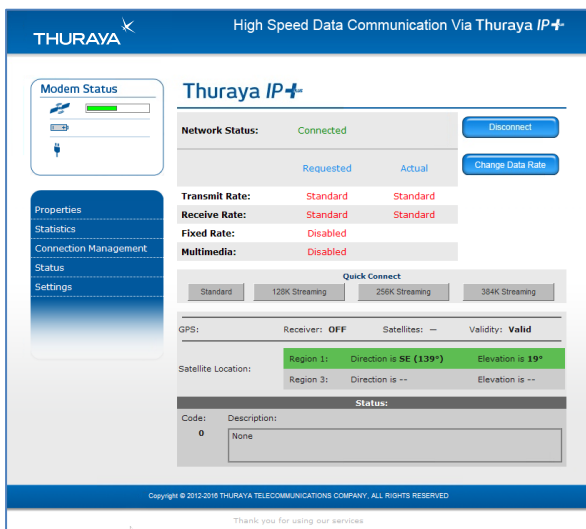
THURAYA

High Speed Data Communication Via Thuraya IP+

Modem Status

Properties
Statistics
Connection Management
Status
Settings

Thuraya IP+

| Network Status: | Connected | |
|---|---|---|
| | Requested | Actual |
| Transmit Rate: | Standard | Standard |
| Receive Rate: | Standard | Standard |
| Fixed Rate: | Disabled | |
| Multimedia: | Disabled | |

Disconnect

Change Data Rate

Quick Connect

Standard

128K Streaming

256K Streaming

384K Streaming

GPS: Receiver: OFF Satellites: -- Validity: Valid

Satellite Location:

| Region 1: | Direction is SE (139°) | Elevation is 19° |
|---|---|---|
| Region 3: | Direction is -- | Elevation is -- |

Status:

Code: Description:

0 None

Copyright © 2012-2016 THURAYA TELECOMMUNICATIONS COMPANY, ALL RIGHTS RESERVED

Thank you for using our services